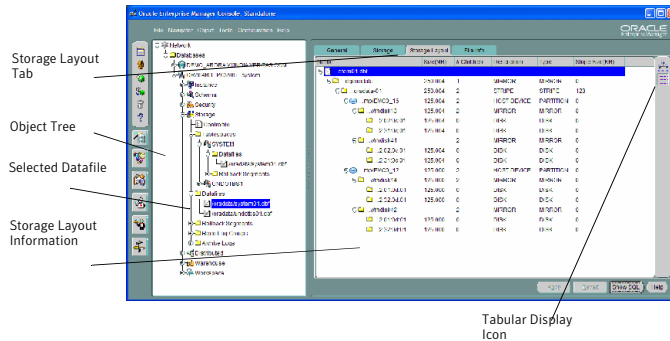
Storage Layout Tab

Object Tree

Selected Datafile

Storage Layout Information

Tabular Display Icon

Oracle Enterprise Manager Console, Standalone

File Navigator Object Tools Configuration Help

ORACLE Enterprise Manager

Network

Databases

General

Storage

Storage Layout

File Info

Instance

Schema

Security

Storage

Controlfile

Tablespaces

SYSTEM

Datafiles

Rollback Segments

CWMLITE

Datafiles

Redo Log Groups

Archive Logs

Warehouse

Workspaces

Apply

Revert

Show SQL

Help

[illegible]